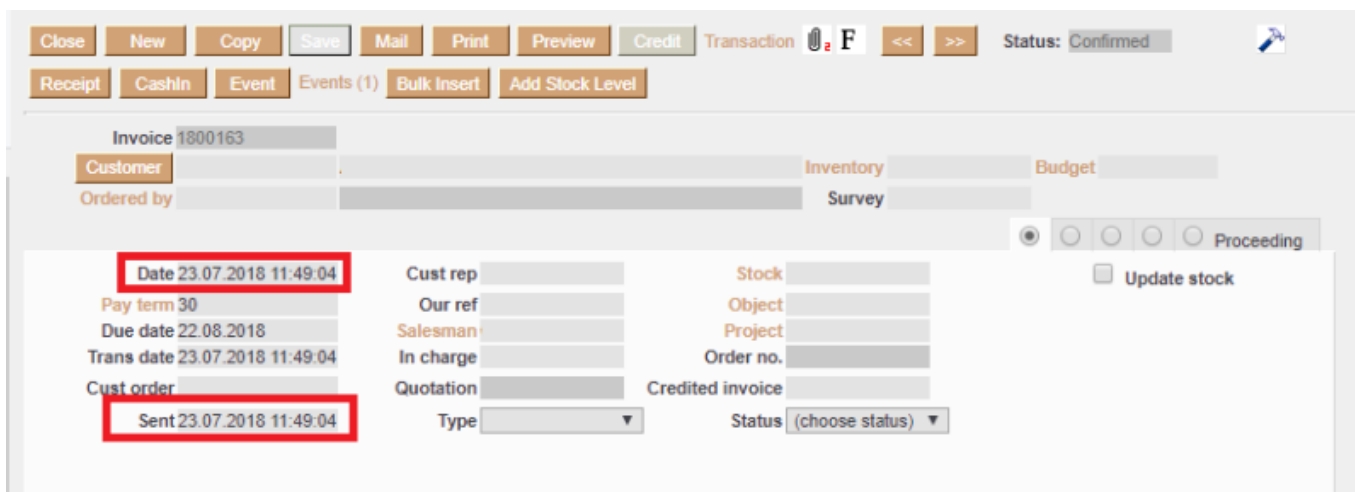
Close New Copy Save Mail Print Preview Credit Transaction 2 F << >> Status: Confirmed

Receipt CashIn Event Events (1) Bulk Insert Add Stock Level

Invoice 1800163
Customer
Inventory
Budget
Ordered by
Survey

Proceeding

Date 23.07.2018 11:49:04
Cust rep
Stock
Update stock
Pay term 30
Our ref
Object
Due date 22.08.2018
Salesman
Project
Trans date 23.07.2018 11:49:04
In charge
Order no.
Cust order
Quotation
Credited invoice
Sent 23.07.2018 11:49:04
Type
Status (choose status)